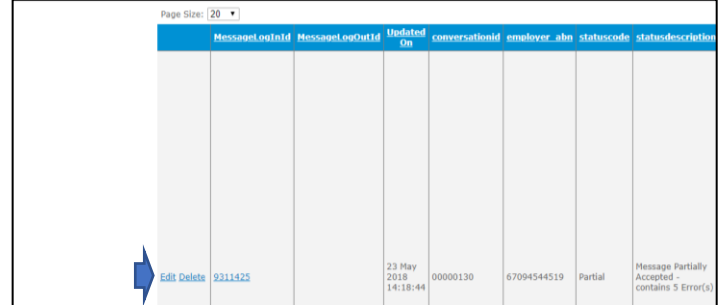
Page Size: 20 ▼

| | MessageLogInId | MessageLogOutId | Updated On | conversationid | employer_abn | statuscode | statusdescription |
|---|---|---|---|---|---|---|---|
| Edit Delete | 9311425 | | 23 May 2018 14:18:44 | 00000130 | 67094544519 | Partial | Message Partially Accepted - contains 5 Error(s) |